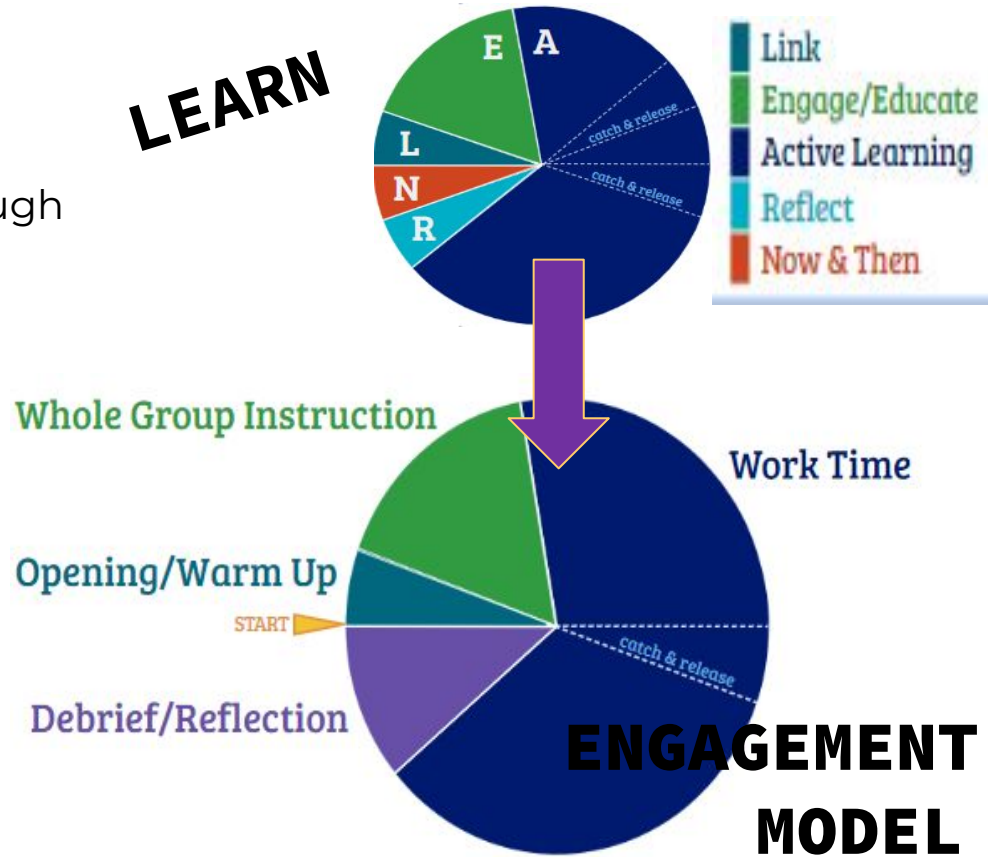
ugh

LEARN

E A

catch & release

L

catch & release

N

R

Link
Engage/Educate
Active Learning
Reflect
Now & Then

Whole Group Instruction

Work Time

Opening/Warm Up

START

catch & release

Debrief/Reflection

ENGAGEMENT MODEL